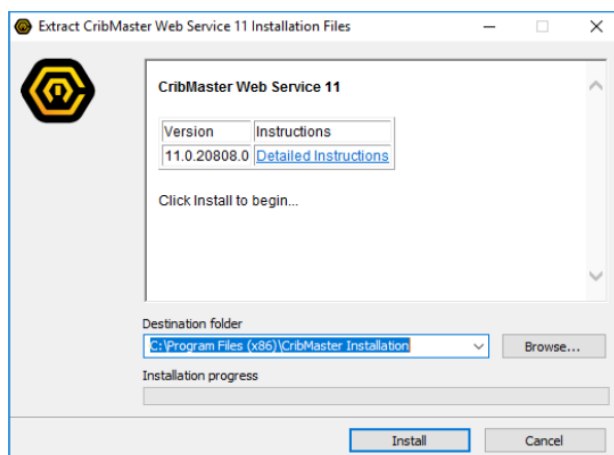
Extract CribMaster Web Service 11 Installation Files

CribMaster Web Service 11

| Version | Instructions |
|---|---|
| 11.0.20808.0 | Detailed Instructions |

Click Install to begin...

Destination folder

C:\Program Files (x86)\CribMaster Installation

Browse...

Installation progress

Install

Cancel